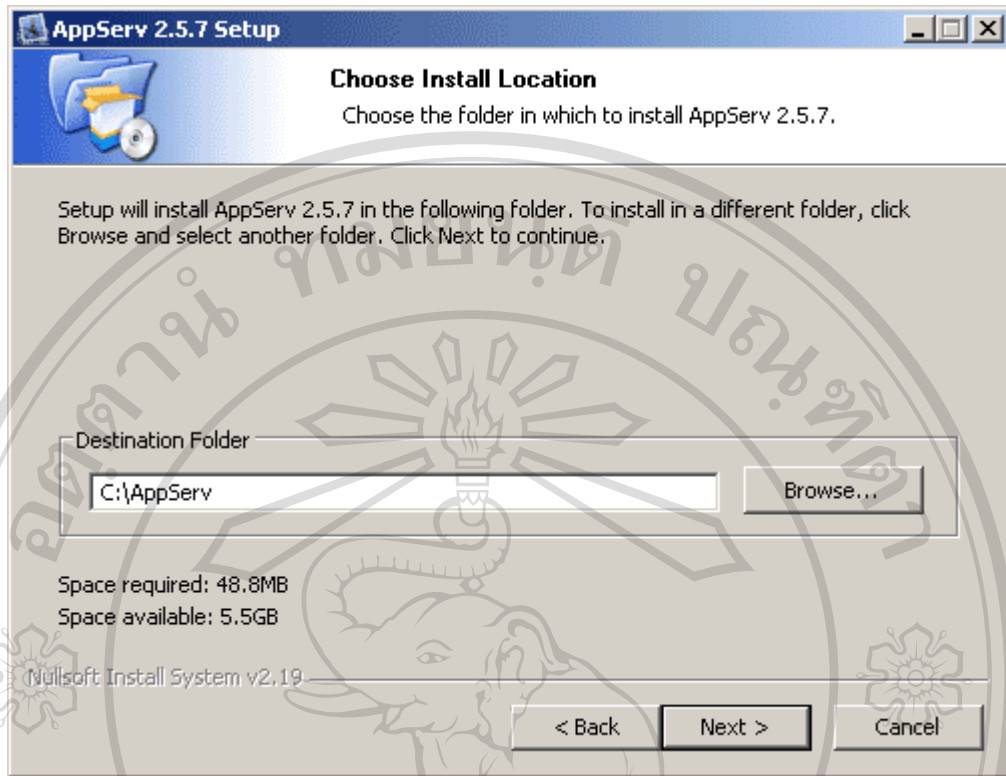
AppServ 2.5.7 Setup

Choose Install Location

Choose the folder in which to install AppServ 2.5.7.

Setup will install AppServ 2.5.7 in the following folder. To install in a different folder, click Browse and select another folder. Click Next to continue.

ลิขสิทธิ์มหาวิทยาลัยเชียงใหม่

Destination Folder

C:\AppServ

Browse...

Space required: 48.8MB

Space available: 5.5GB

Nullsoft Install System v2.19

< Back

Next >

Cancel